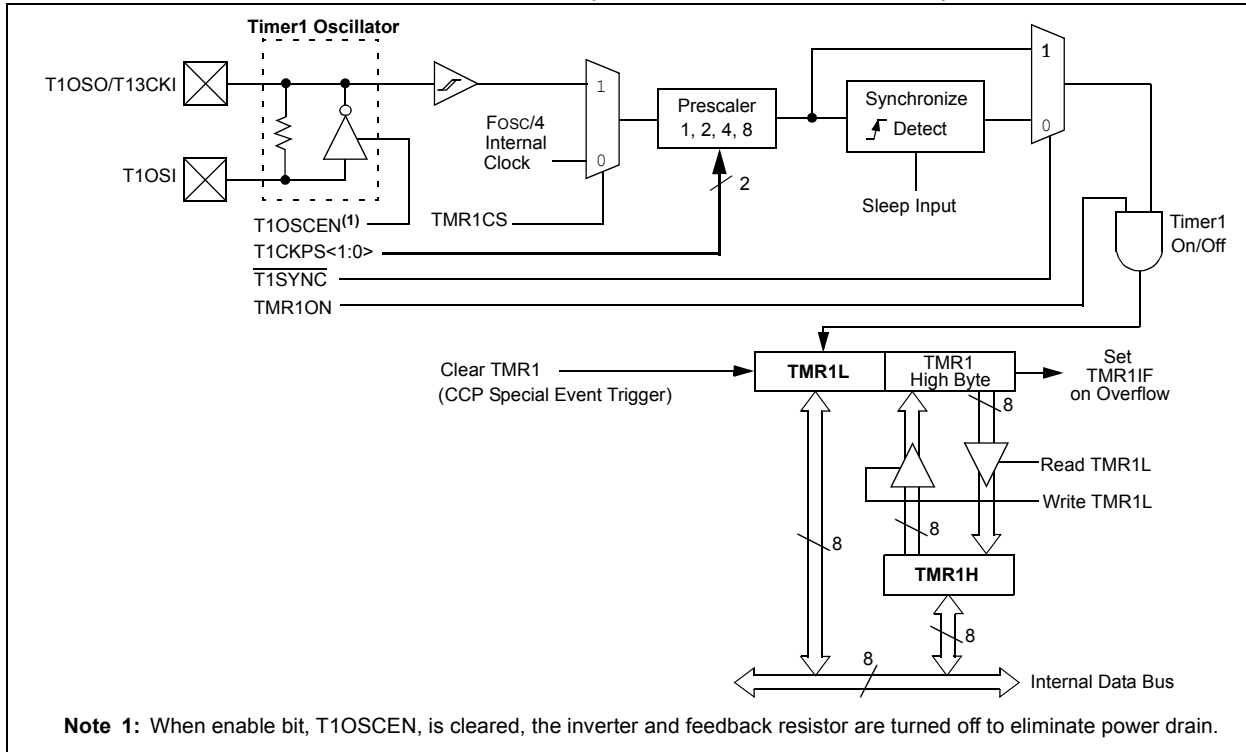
Timer1 Oscillator

T1OSO/T13CKI

T1OSI

T1OSCEN$^{(1)}$

1

0

FOSC/4 Internal Clock

TMR1CS

Prescaler 1, 2, 4, 8

2

T1CKPS<1:0>

Synchronize Detect

Sleep Input

1

0

Timer1 On/Off

$\overline{T1SYNC}$

TMR1ON

Clear TMR1 (CCP Special Event Trigger)

TMR1L

TMR1 High Byte

Set TMR1IF on Overflow

8

Read TMR1L

Write TMR1L

8

8

TMR1H

8

8

Internal Data Bus

Note 1: When enable bit, T1OSCEN, is cleared, the inverter and feedback resistor are turned off to eliminate power drain.